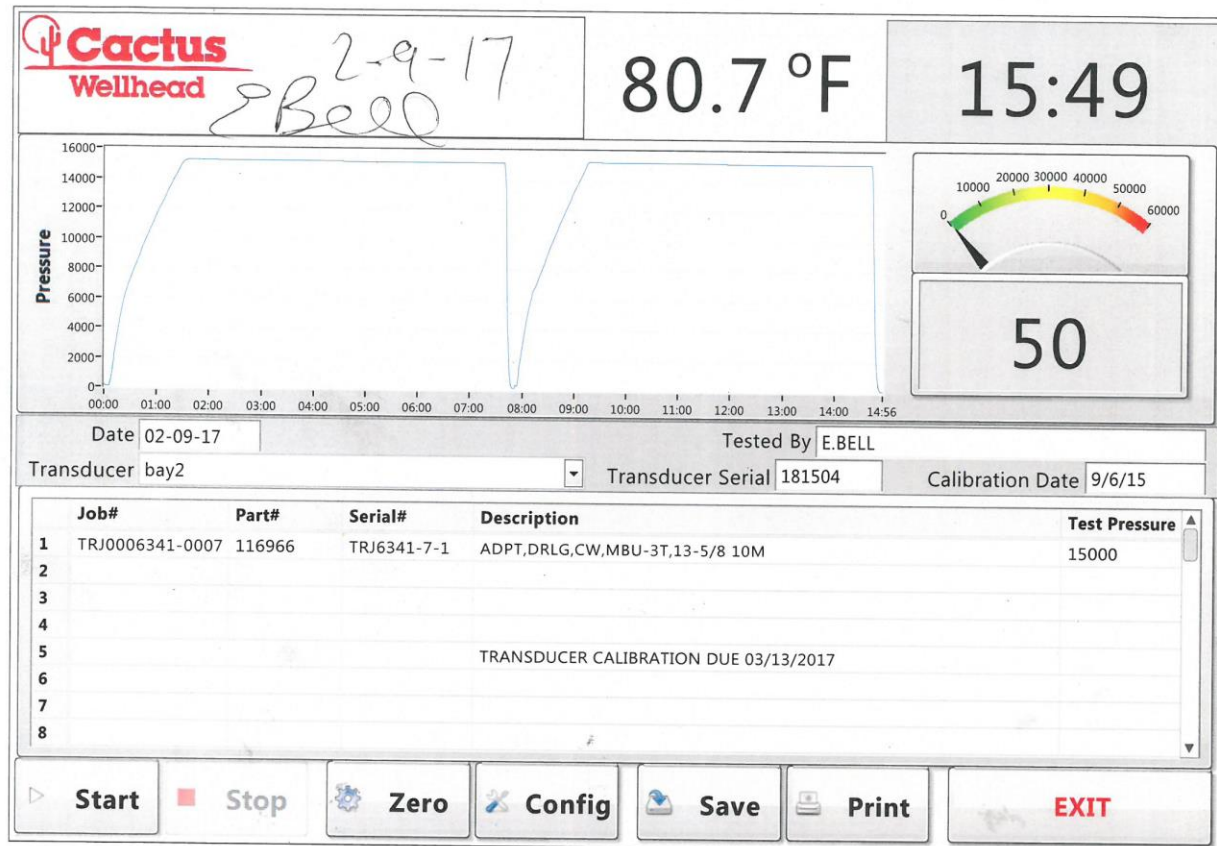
Cactus Wellhead

2-9-17
E Bell

80.7 °F

15:49

Pressure

16000
14000
12000
10000
8000
6000
4000
2000
0

00:00 01:00 02:00 03:00 04:00 05:00 06:00 07:00 08:00 09:00 10:00 11:00 12:00 13:00 14:00 14:56

0 10000 20000 30000 40000 50000 60000

50

Date 02-09-17

Tested By E.BELL

Transducer bay2

Transducer Serial 181504

Calibration Date 9/6/15

| | Job# | Part# | Serial# | Description | Test Pressure |
|---|---|---|---|---|---|
| 1 | TRJ0006341-0007 | 116966 | TRJ6341-7-1 | ADPT,DRLG,CW,MBU-3T,13-5/8 10M | 15000 |
| 2 | | | | | |
| 3 | | | | | |
| 4 | | | | | |
| 5 | | | | TRANSDUCER CALIBRATION DUE 03/13/2017 | |
| 6 | | | | | |
| 7 | | | | | |
| 8 | | | | | |

Start

Stop

Zero

Config

Save

Print

EXIT